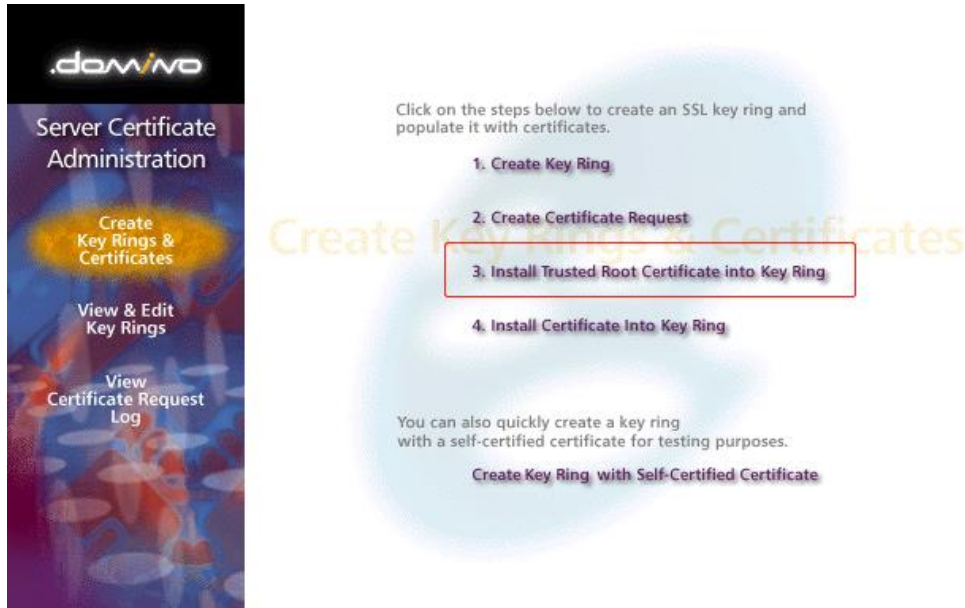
.domino

Server Certificate Administration

Create Key Rings & Certificates

View & Edit Key Rings

View Certificate Request Log

Create Key Rings & Certificates

Click on the steps below to create an SSL key ring and populate it with certificates.

1. Create Key Ring

2. Create Certificate Request

3. Install Trusted Root Certificate into Key Ring

4. Install Certificate Into Key Ring

You can also quickly create a key ring with a self-certified certificate for testing purposes.

Create Key Ring with Self-Certified Certificate